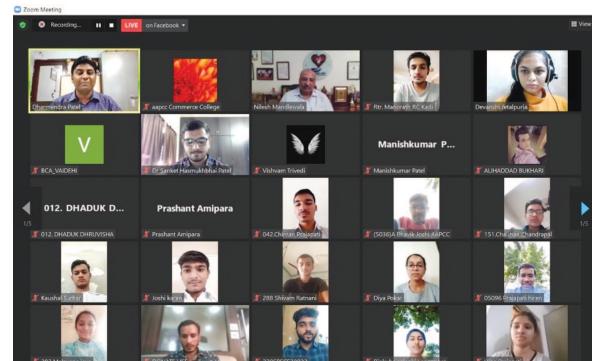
Zoom Meeting

Recording... LIVE on Facebook

View

Dharmendra Patel

aapcc Commerce College

Nilesh Mandlesvala

Rtr. Manorath RC Kadi

Devanshi Jatalpurja

V

BCA_VAIDEHI

Dr Sanket Hasmukhbhai Patel

Vishvam Trivedi

Manishkumar P...

Manishkumar Patel

AUHADDAD BUKHARI

012. DHADUK D...

012. DHADUK DHRUVISHA

Prashant Amipara

Prashant Amipara

042.Chintan Prajapati

(S036)A Bhavik Joshi AAPCC

151.Chauhan Chandrapal

1/5

1/5

Kaushal Suthar

Joshi karan

288 Shivam Ratnani

Diya Pokar

05096 Prajapati hiren

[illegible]